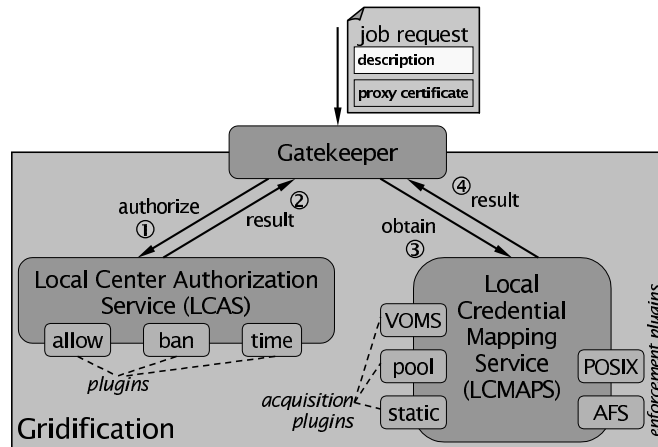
job request
description
proxy certificate

Gatekeeper

authorize
①
result
②

obtain
③
result
④

Local Center Authorization Service (LCAS)
allow
ban
time
plugins

Local Credential Mapping Service (LCMAPS)
VOMS
pool
static
acquisition plugins
POSIX
AFS
enforcement plugins

Gridification